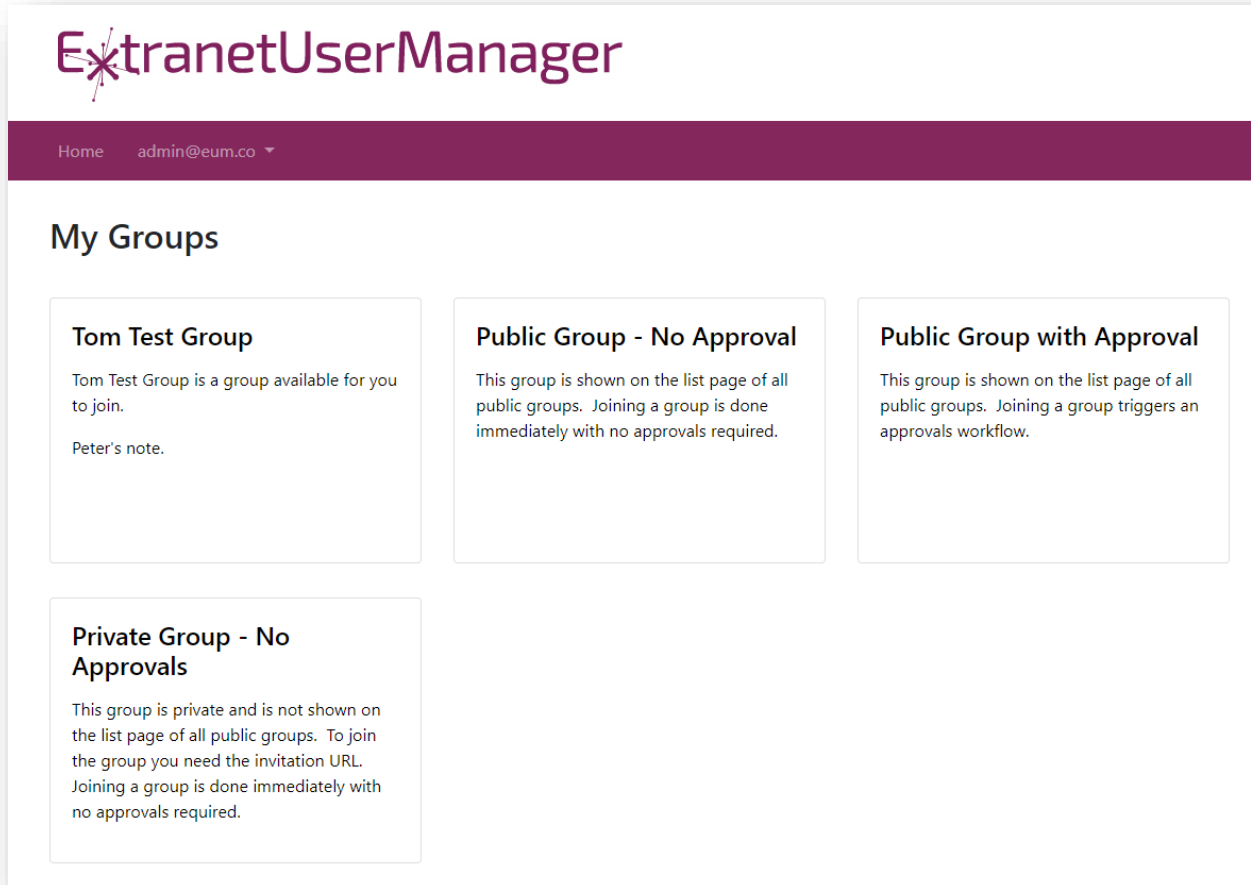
ExtranetUserManager

Home admin@eum.co

My Groups

Tom Test Group

Tom Test Group is a group available for you to join.

Peter's note.

Public Group - No Approval

This group is shown on the list page of all public groups. Joining a group is done immediately with no approvals required.

Public Group with Approval

This group is shown on the list page of all public groups. Joining a group triggers an approvals workflow.

Private Group - No Approvals

This group is private and is not shown on the list page of all public groups. To join the group you need the invitation URL. Joining a group is done immediately with no approvals required.